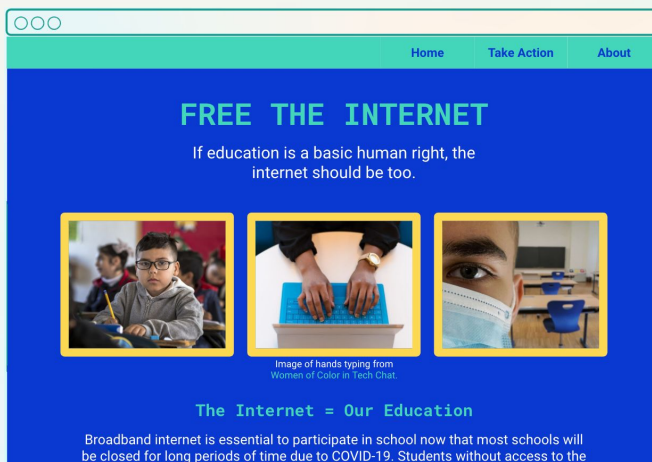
Home
Take Action
About

FREE THE INTERNET

If education is a basic human right, the internet should be too.

Image of hands typing from Women of Color in Tech Chat.

The Internet = Our Education

Broadband internet is essential to participate in school now that most schools will be closed for long periods of time due to COVID-19. Students without access to the